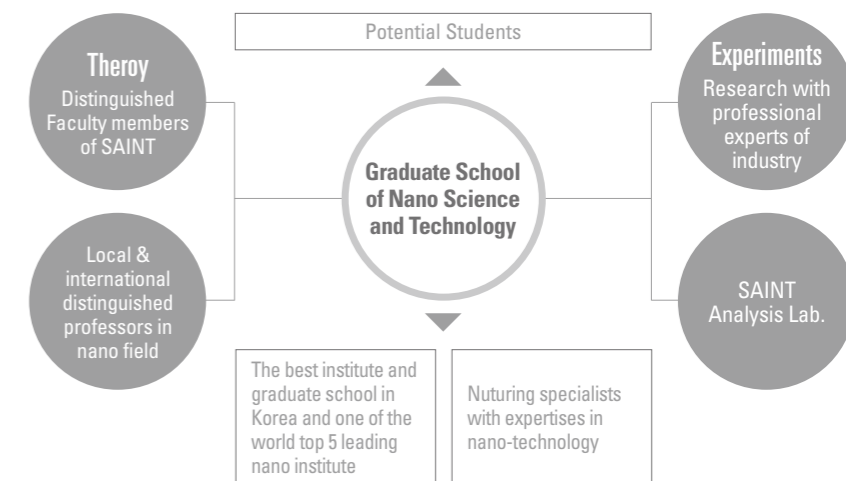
Potential Students

Theroy
Distinguished Faculty members of SAINT

Local & international distinguished professors in nano field

Graduate School of Nano Science and Technology

Experiments
Research with professional experts of industry

SAINT Analysis Lab.

The best institute and graduate school in Korea and one of the world top 5 leading nano institute

Nuturing specialists with expertises in nano-technology